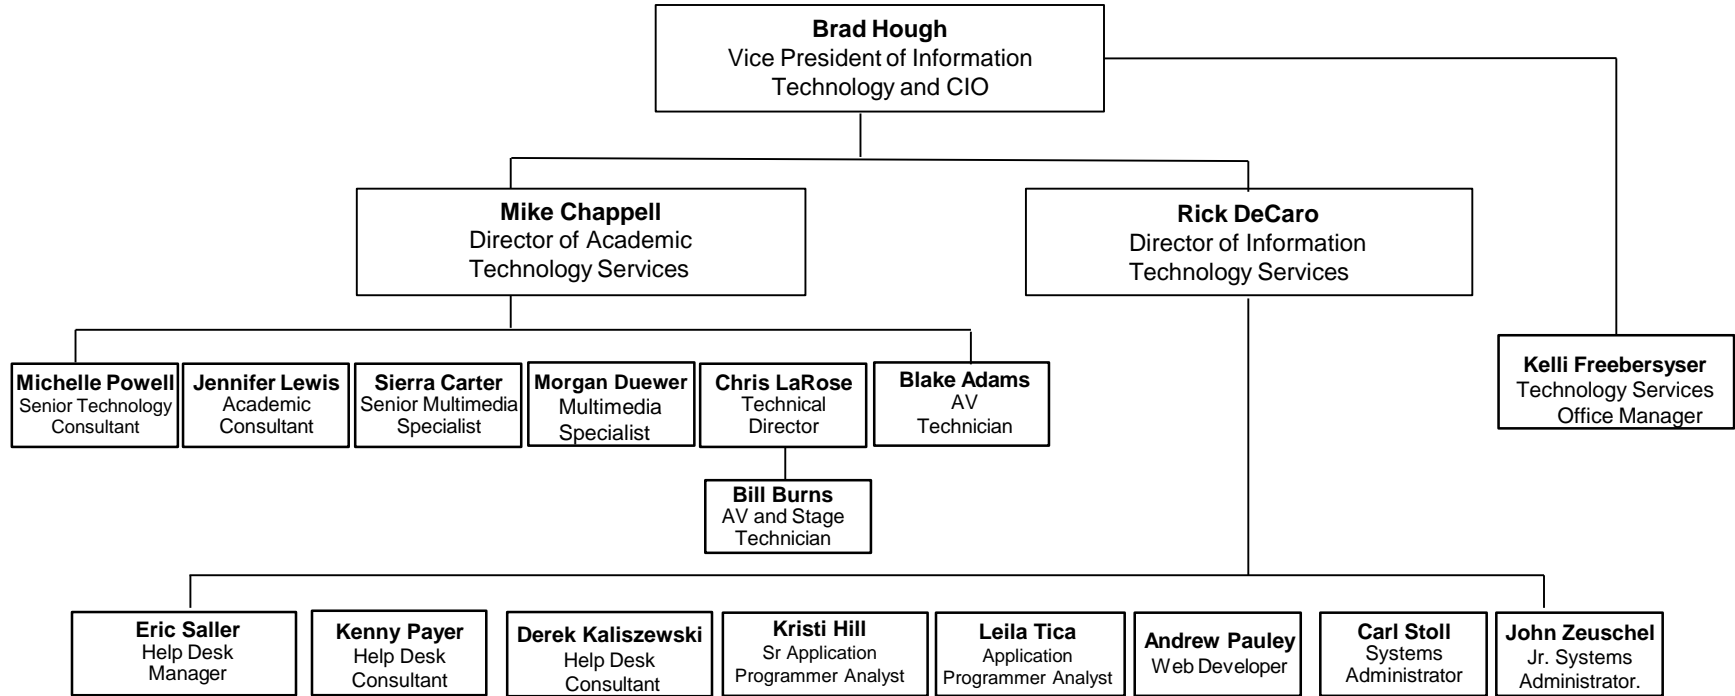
Brad Hough
Vice President of Information Technology and CIO

Mike Chappell
Director of Academic Technology Services

Rick DeCaro
Director of Information Technology Services

Kelli Freebersyser
Technology Services Office Manager

Michelle Powell
Senior Technology Consultant

Jennifer Lewis
Academic Consultant

Sierra Carter
Senior Multimedia Specialist

Morgan Duewer
Multimedia Specialist

Chris LaRose
Technical Director

Blake Adams
AV Technician

Bill Burns
AV and Stage Technician

Eric Saller
Help Desk Manager

Kenny Payer
Help Desk Consultant

Derek Kaliszewski
Help Desk Consultant

Kristi Hill
Sr Application Programmer Analyst

Leila Tica
Application Programmer Analyst

Andrew Pauley
Web Developer

Carl Stoll
Systems Administrator

John Zeuschel
Jr. Systems Administrator.